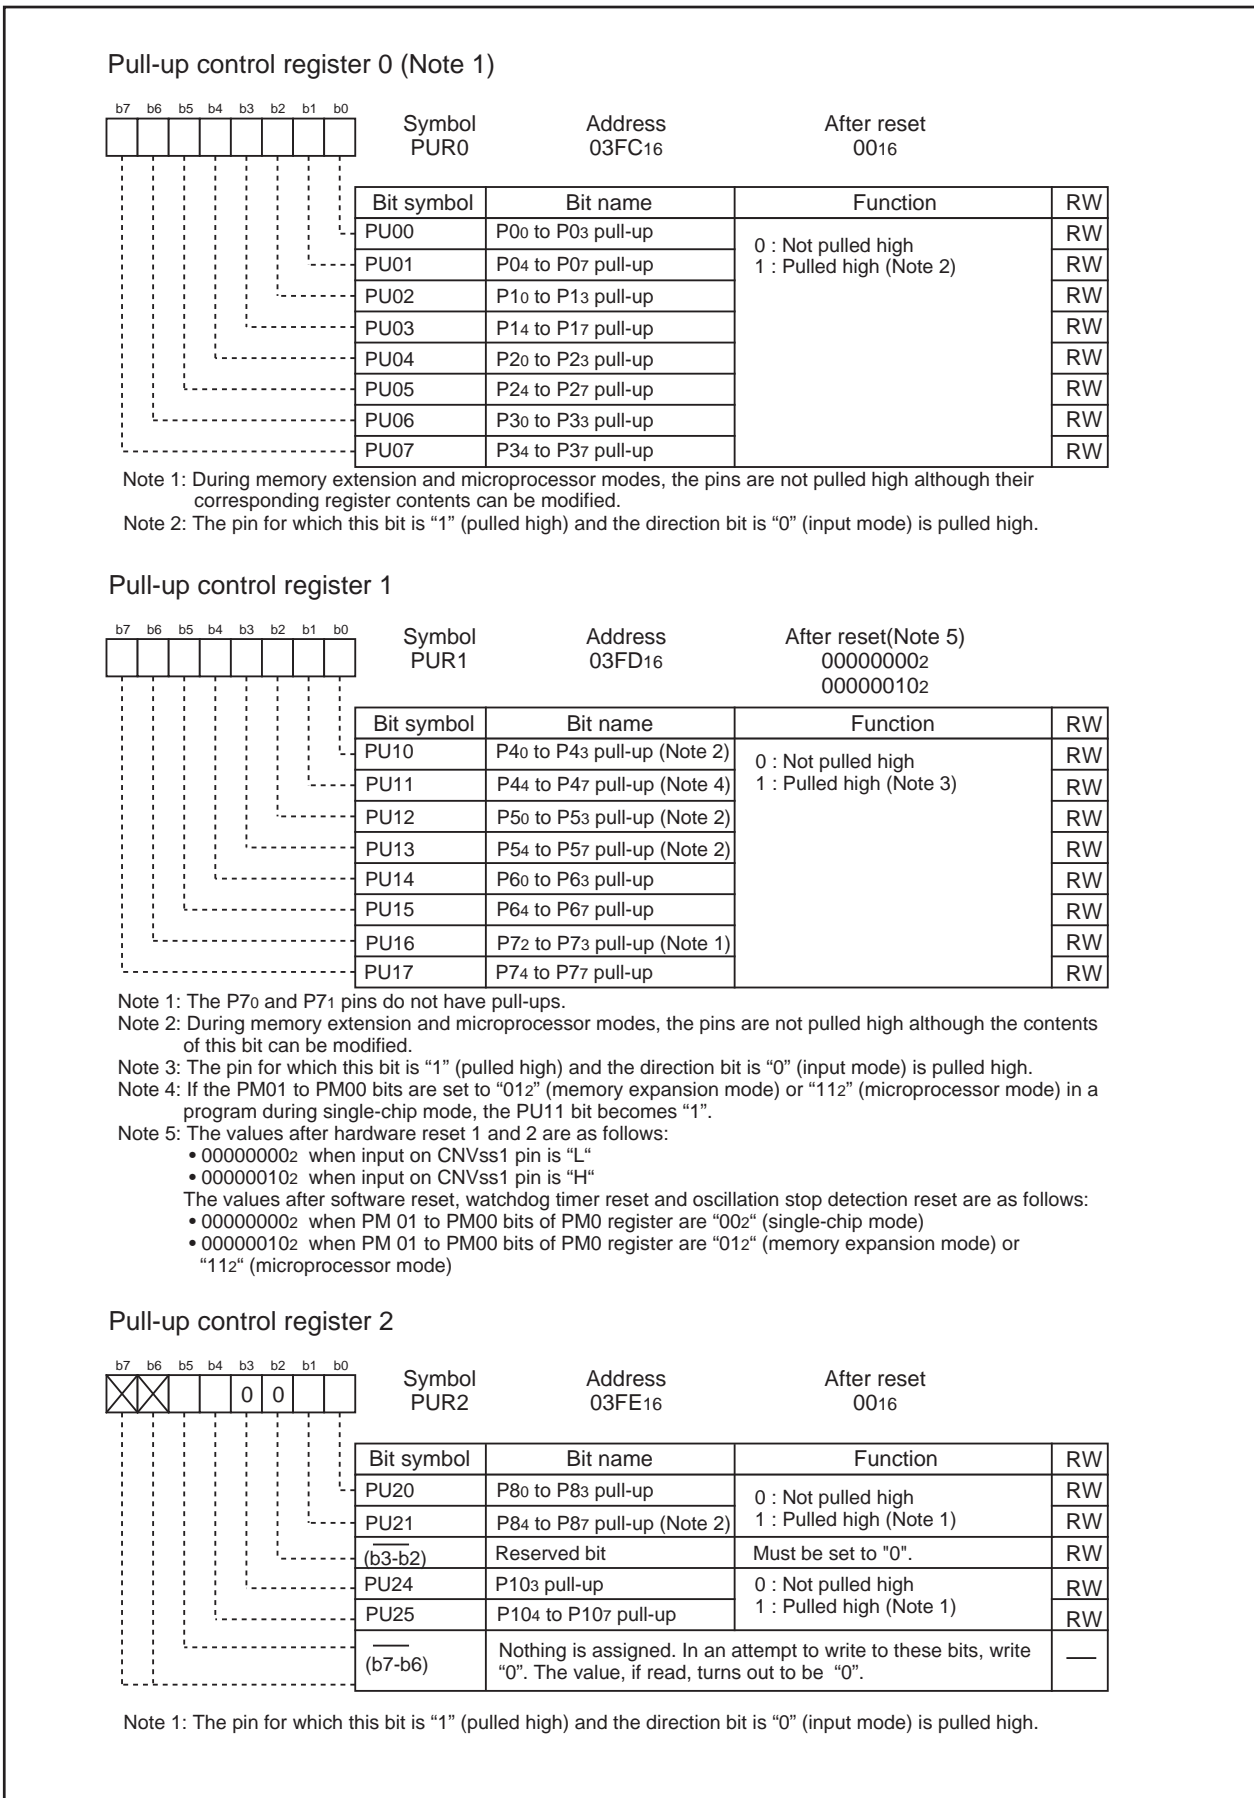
Pull-up control register 0 (Note 1)

b7 b6 b5 b4 b3 b2 b1 b0

Symbol PUR0

Address $03FC_{16}$

After reset $00_{16}$

| Bit symbol | Bit name | Function | RW |
|---|---|---|---|
| PU00 | $P0_0$ to $P0_3$ pull-up | 0 : Not pulled high 1 : Pulled high (Note 2) | RW |
| PU01 | $P0_4$ to $P0_7$ pull-up | | RW |
| PU02 | $P1_0$ to $P1_3$ pull-up | | RW |
| PU03 | $P1_4$ to $P1_7$ pull-up | | RW |
| PU04 | $P2_0$ to $P2_3$ pull-up | | RW |
| PU05 | $P2_4$ to $P2_7$ pull-up | | RW |
| PU06 | $P3_0$ to $P3_3$ pull-up | | RW |
| PU07 | $P3_4$ to $P3_7$ pull-up | | RW |

Note 1: During memory extension and microprocessor modes, the pins are not pulled high although their corresponding register contents can be modified.
Note 2: The pin for which this bit is "1" (pulled high) and the direction bit is "0" (input mode) is pulled high.

Pull-up control register 1

b7 b6 b5 b4 b3 b2 b1 b0

Symbol PUR1

Address $03FD_{16}$

After reset(Note 5) $00000000_2$ $00000010_2$

| Bit symbol | Bit name | Function | RW |
|---|---|---|---|
| PU10 | $P4_0$ to $P4_3$ pull-up (Note 2) | 0 : Not pulled high 1 : Pulled high (Note 3) | RW |
| PU11 | $P4_4$ to $P4_7$ pull-up (Note 4) | | RW |
| PU12 | $P5_0$ to $P5_3$ pull-up (Note 2) | | RW |
| PU13 | $P5_4$ to $P5_7$ pull-up (Note 2) | | RW |
| PU14 | $P6_0$ to $P6_3$ pull-up | | RW |
| PU15 | $P6_4$ to $P6_7$ pull-up | | RW |
| PU16 | $P7_2$ to $P7_3$ pull-up (Note 1) | | RW |
| PU17 | $P7_4$ to $P7_7$ pull-up | | RW |

Note 1: The $P7_0$ and $P7_1$ pins do not have pull-ups.
Note 2: During memory extension and microprocessor modes, the pins are not pulled high although the contents of this bit can be modified.
Note 3: The pin for which this bit is "1" (pulled high) and the direction bit is "0" (input mode) is pulled high.
Note 4: If the PM01 to PM00 bits are set to "$01_2$" (memory expansion mode) or "$11_2$" (microprocessor mode) in a program during single-chip mode, the PU11 bit becomes "1".
Note 5: The values after hardware reset 1 and 2 are as follows:
• $00000000_2$ when input on CNVss1 pin is "L"
• $00000010_2$ when input on CNVss1 pin is "H"
The values after software reset, watchdog timer reset and oscillation stop detection reset are as follows:
• $00000000_2$ when PM 01 to PM00 bits of PM0 register are "$00_2$" (single-chip mode)
• $00000010_2$ when PM 01 to PM00 bits of PM0 register are "$01_2$" (memory expansion mode) or "$11_2$" (microprocessor mode)

Pull-up control register 2

b7 b6 b5 b4 b3 b2 b1 b0
0 0

Symbol PUR2

Address $03FE_{16}$

After reset $00_{16}$

| Bit symbol | Bit name | Function | RW |
|---|---|---|---|
| PU20 | $P8_0$ to $P8_3$ pull-up | 0 : Not pulled high 1 : Pulled high (Note 1) | RW |
| PU21 | $P8_4$ to $P8_7$ pull-up (Note 2) | | RW |
| (b3-b2) | Reserved bit | Must be set to "0". | RW |
| PU24 | $P10_3$ pull-up | 0 : Not pulled high 1 : Pulled high (Note 1) | RW |
| PU25 | $P10_4$ to $P10_7$ pull-up | | RW |
| (b7-b6) | Nothing is assigned. In an attempt to write to these bits, write "0". The value, if read, turns out to be "0". | | — |

Note 1: The pin for which this bit is "1" (pulled high) and the direction bit is "0" (input mode) is pulled high.